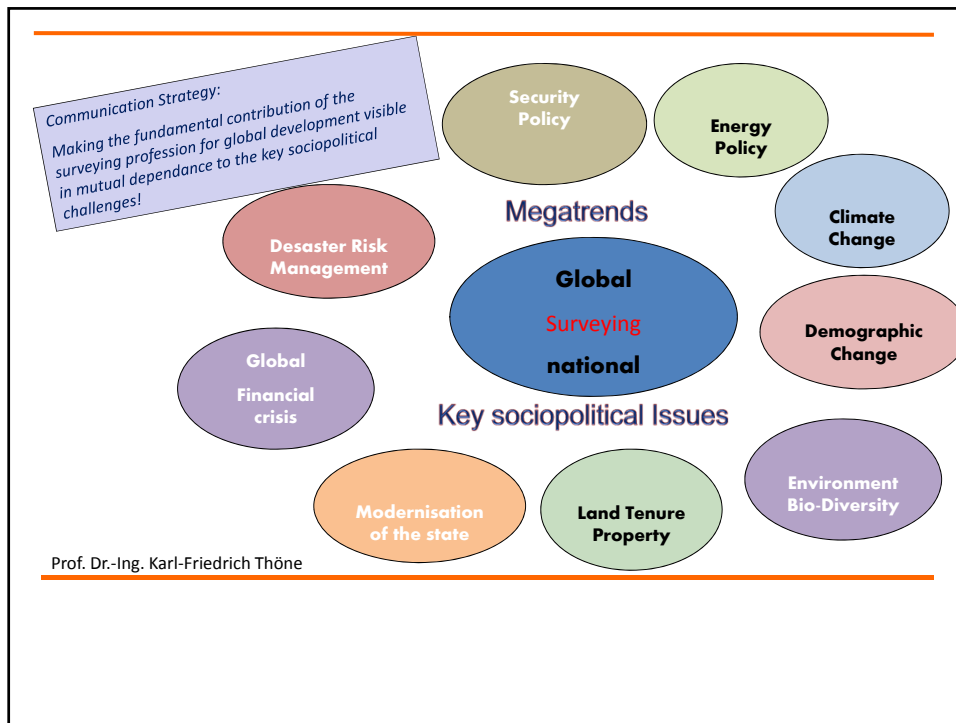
Communication Strategy:

Making the fundamental contribution of the surveying profession for global development visible in mutual dependance to the key sociopolitical challenges!

Security Policy

Energy Policy

Climate Change

Megatrends

Desaster Risk Management

Global

Surveying

national

Demographic Change

Global

Financial crisis

Key sociopolitical Issues

Environment Bio-Diversity

Modernisation of the state

Land Tenure Property

Prof. Dr.-Ing. Karl-Friedrich Thöne